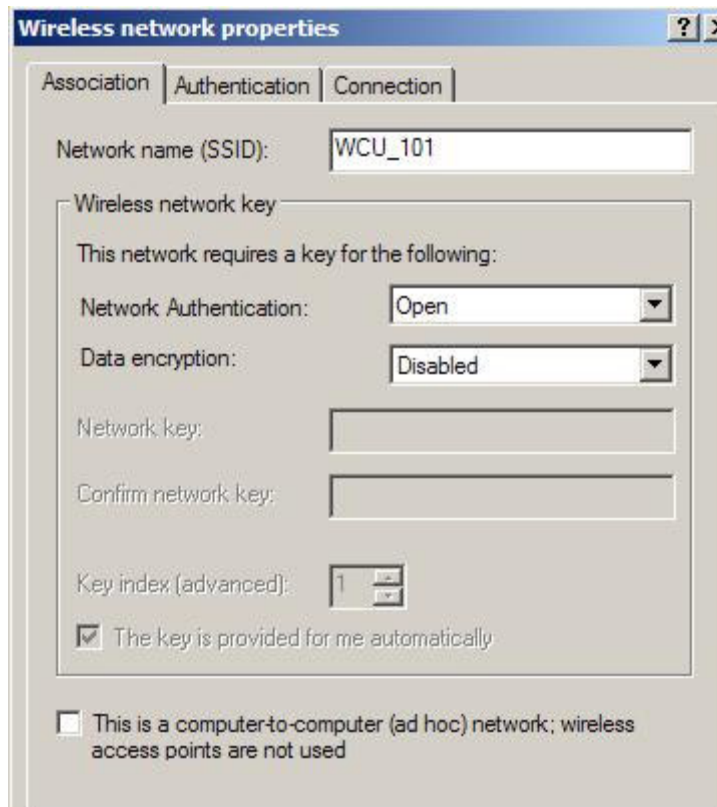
Wireless network properties

?

Association | Authentication | Connection

Network name (SSID): WCU_101

Wireless network key

This network requires a key for the following:

Network Authentication: Open

Data encryption: Disabled

Network key:

Confirm network key:

Key index (advanced): 1

The key is provided for me automatically

This is a computer-to-computer (ad hoc) network; wireless access points are not used